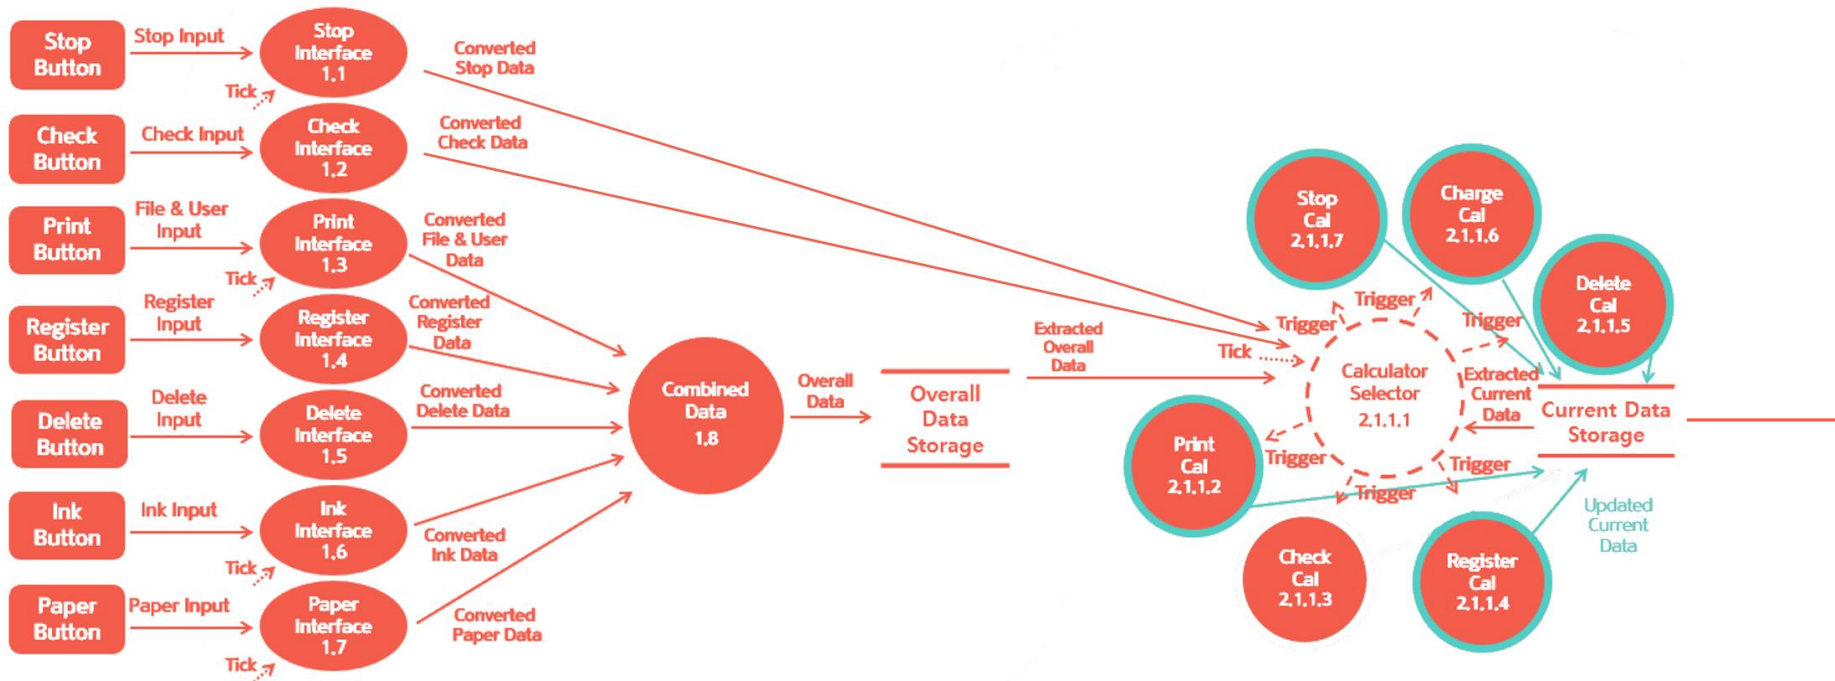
Stop Button
Stop Input
Stop Interface 1.1
Tick
Converted Stop Data

Check Button
Check Input
Check Interface 1.2
Converted Check Data

Print Button
File & User Input
Print Interface 1.3
Tick
Converted File & User Data

Register Button
Register Input
Register Interface 1.4
Converted Register Data

Delete Button
Delete Input
Delete Interface 1.5
Converted Delete Data

Ink Button
Ink Input
Ink Interface 1.6
Tick
Converted Ink Data

Paper Button
Paper Input
Paper Interface 1.7
Tick
Converted Paper Data

Combined Data 1.8
Overall Data
Overall Data Storage
Extracted Overall Data
Tick

Stop Cal 2.1.1.7
Charge Cal 2.1.1.6
Delete Cal 2.1.1.5
Trigger
Trigger
Trigger
Calculator Selector 2.1.1.1
Extracted Current Data
Current Data Storage
Print Cal 2.1.1.2
Trigger
Trigger
Trigger
Check Cal 2.1.1.3
Register Cal 2.1.1.4
Updated Current Data